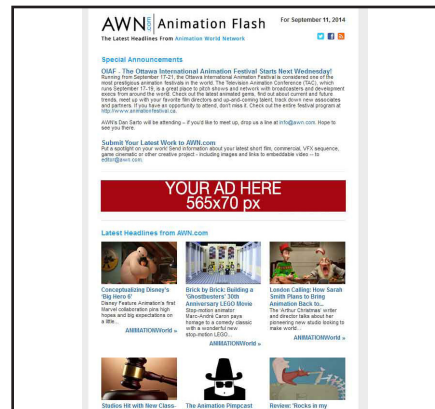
AWN.com Animation Flash For September 11, 2014

The Latest Headlines From Animation World Network

Special Announcements

OIAF - The Ottawa International Animation Festival Starts Next Wednesday!
Running from September 17-21, the Ottawa International Animation Festival is considered one of the most prestigious animation festivals in the world. The Television Animation Conference (TAC), which runs September 17-19, is a great place to pitch shows and network with broadcasters and development execs from around the world. Check out the latest animated gems, find out about current and future trends, meet up with your favorite film directors and up-and-coming talent, track down new associates and partners. If you have an opportunity to attend, don't miss it. Check out the entire festival program at http://www.animationfestival.ca.

AWN's Dan Sarto will be attending – if you'd like to meet up, drop us a line at info@awn.com. Hope to see you there.

Submit Your Latest Work to AWN.com
Put a spotlight on your work! Send information about your latest short film, commercial, VFX sequence, game cinematic or other creative project - including images and links to embeddable video -- to editor@awn.com.

YOUR AD HERE
565x70 px

Latest Headlines from AWN.com

Conceptualizing Disney's 'Big Hero 6'
Disney Feature Animation's first Marvel collaboration pins high hopes and big expectations on a little...
ANIMATIONWorld »

Brick by Brick: Building a 'Ghostbusters' 30th Anniversary LEGO Movie
Stop-motion animator Marc-André Caron pays homage to a comedy classic with a wonderful new stop-motion LEGO...
ANIMATIONWorld »

London Calling: How Sarah Smith Plans to Bring Animation Back to...
The 'Arthur Christmas' writer and director talks about her pioneering new studio looking to make world...
ANIMATIONWorld »

Studios Hit with New Class-

The Animation Pimpcast

Review: 'Rocks in my